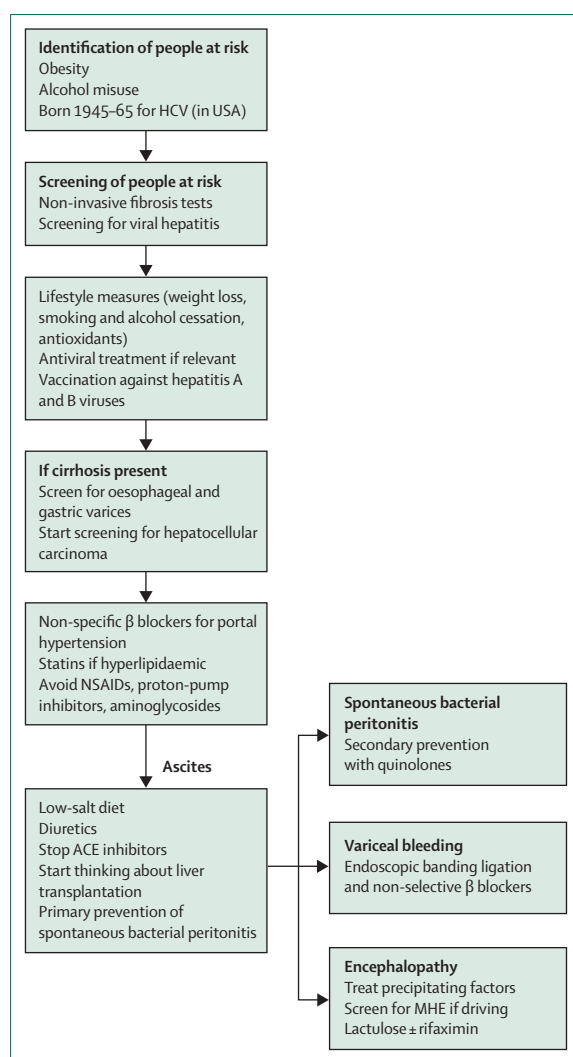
**Identification of people at risk**
Obesity
Alcohol misuse
Born 1945–65 for HCV (in USA)

**Screening of people at risk**
Non-invasive fibrosis tests
Screening for viral hepatitis

Lifestyle measures (weight loss, smoking and alcohol cessation, antioxidants)
Antiviral treatment if relevant
Vaccination against hepatitis A and B viruses

**If cirrhosis present**
Screen for oesophageal and gastric varices
Start screening for hepatocellular carcinoma

Non-specific β blockers for portal hypertension
Statins if hyperlipidaemic
Avoid NSAIDs, proton-pump inhibitors, aminoglycosides

**Ascites**

Low-salt diet
Diuretics
Stop ACE inhibitors
Start thinking about liver transplantation
Primary prevention of spontaneous bacterial peritonitis

**Spontaneous bacterial peritonitis**
Secondary prevention with quinolones

**Variceal bleeding**
Endoscopic banding ligation and non-selective β blockers

**Encephalopathy**
Treat precipitating factors
Screen for MHE if driving
Lactulose ± rifaximin